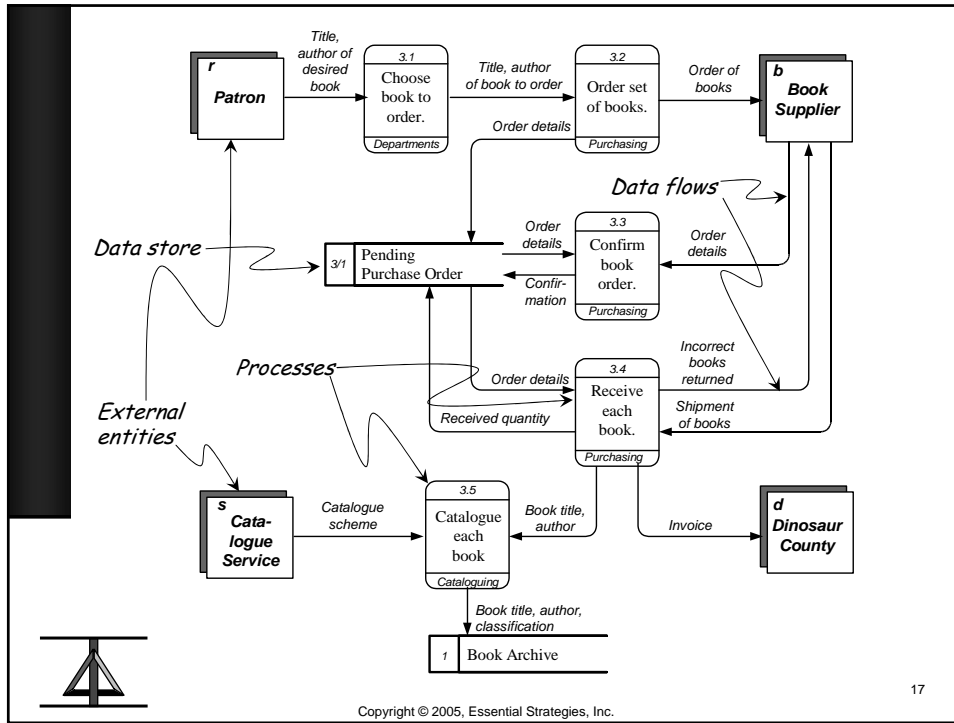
r
Patron

Title, author of desired book

3.1
Choose book to order.
Departments

Title, author of book to order

3.2
Order set of books.
Purchasing

Order of books

b
Book Supplier

Order details

Data flows

Data store

3/1
Pending Purchase Order

Order details

Confirmation

3.3
Confirm book order.
Purchasing

Order details

Processes

Order details

Received quantity

3.4
Receive each book.
Purchasing

Incorrect books returned

Shipment of books

External entities

s
Catalogue Service

Catalogue scheme

3.5
Catalogue each book
Cataloguing

Book title, author

Invoice

d
Dinosaur County

Book title, author, classification

1
Book Archive

17

Copyright © 2005, Essential Strategies, Inc.